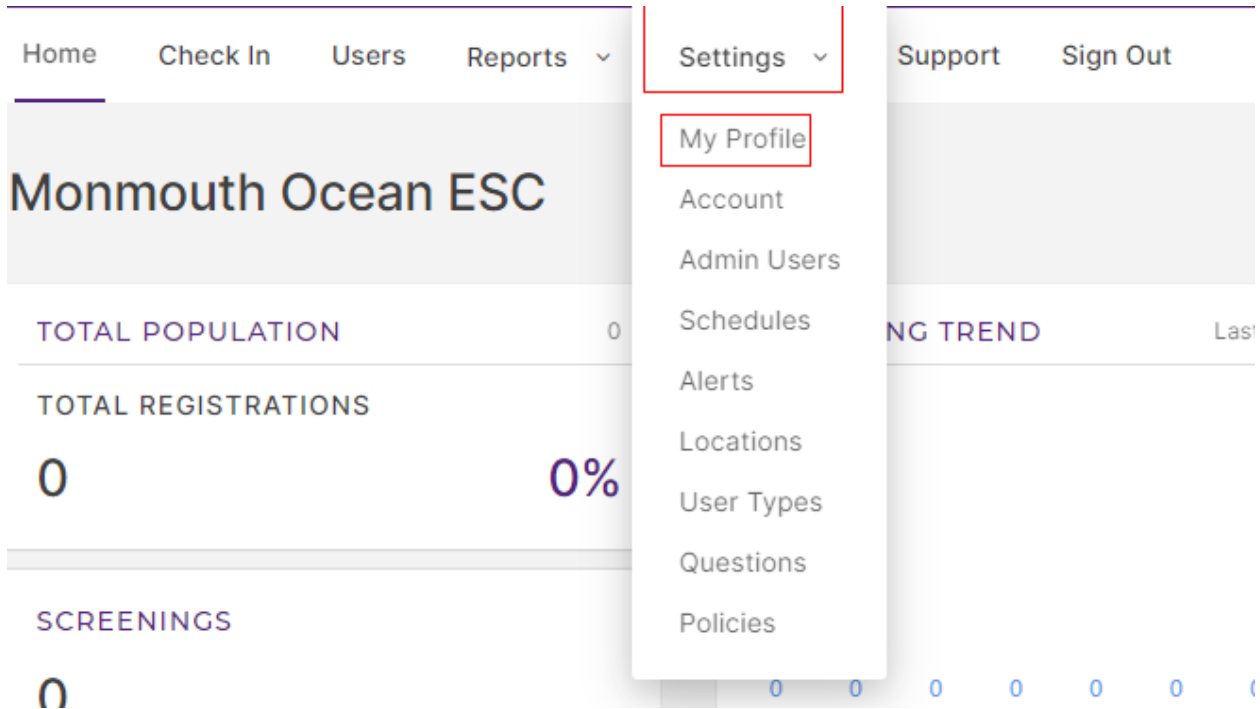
Home Check In Users Reports Settings Support Sign Out

My Profile
Account
Admin Users
Schedules
Alerts
Locations
User Types
Questions
Policies

Monmouth Ocean ESC

TOTAL POPULATION 0

NG TREND Last

TOTAL REGISTRATIONS

0 0%

SCREENINGS

0

0 0 0 0 0 0